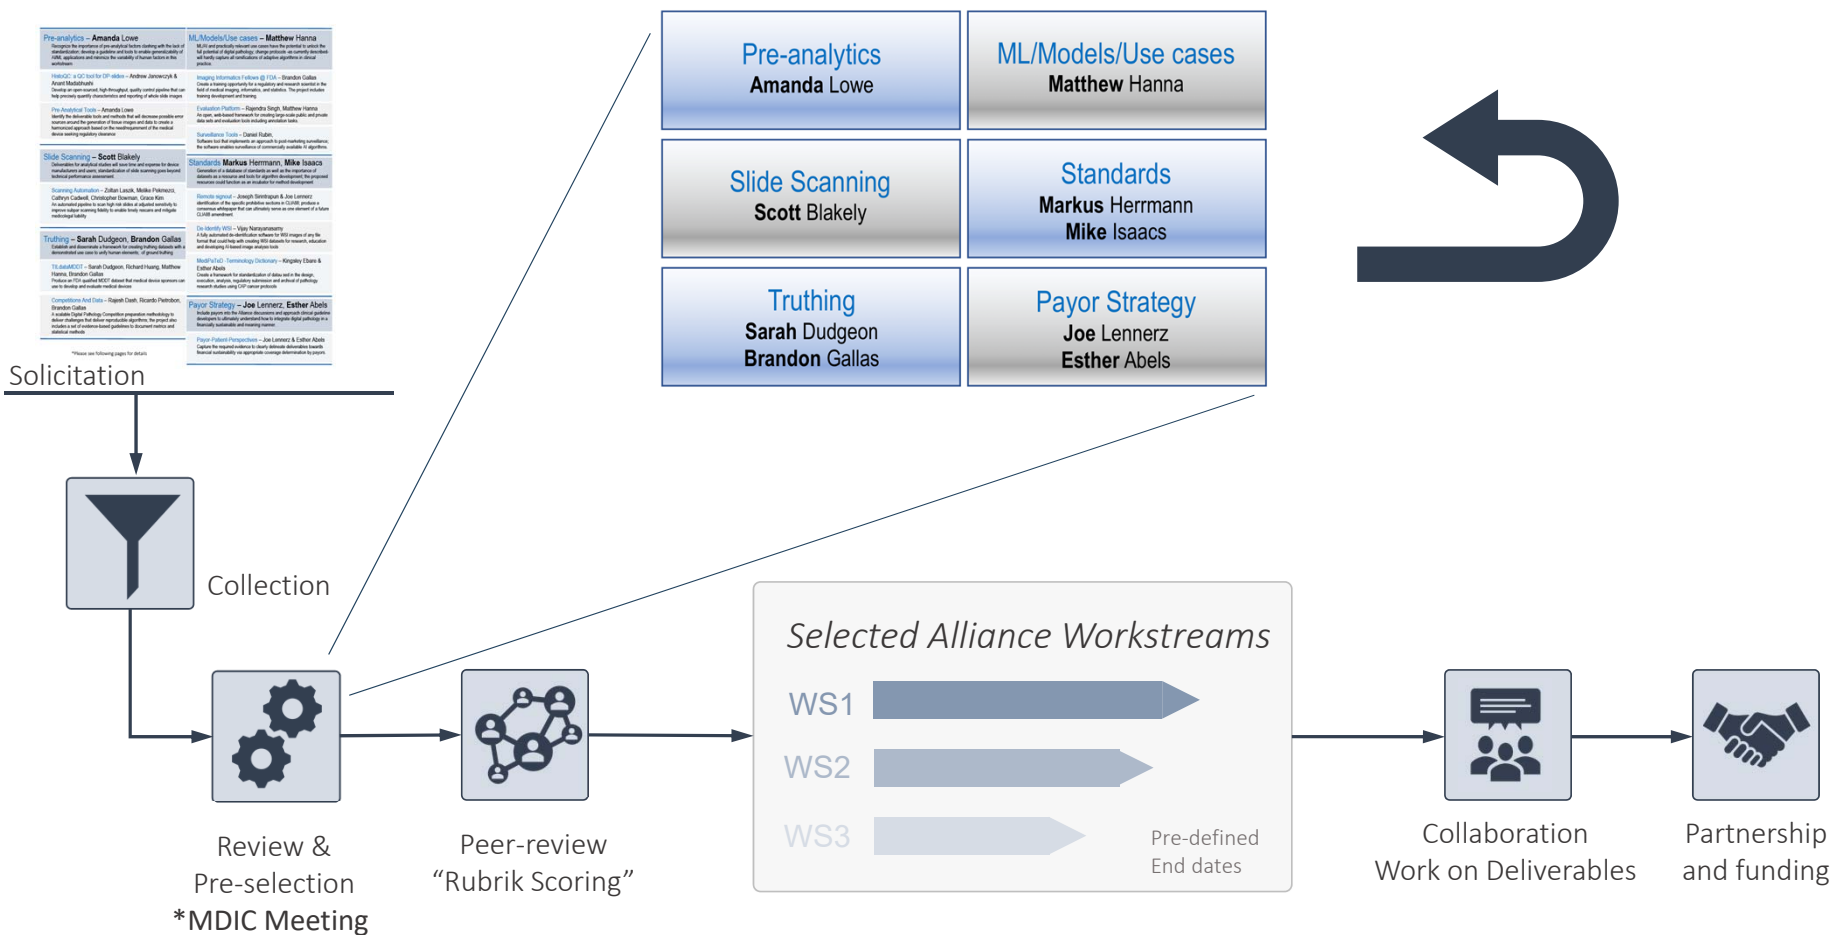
Pre-analytics – Amanda Lowe
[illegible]

ML/Models/Use cases – Matthew Hanna
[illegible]

Slide Scanning – Scott Blakely
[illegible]

Standards Markus Herrmann, Mike Isaacs
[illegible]

Truthing – Sarah Dudgeon, Brandon Gallas
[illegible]

Payor Strategy – Joe Lennerz, Esther Abels
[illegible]

Solicitation

| Pre-analytics Amanda Lowe | ML/Models/Use cases Matthew Hanna |
|---|---|
| Slide Scanning Scott Blakely | Standards Markus Herrmann Mike Isaacs |
| Truthing Sarah Dudgeon Brandon Gallas | Payor Strategy Joe Lennerz Esther Abels |

Collection

Review & Pre-selection *MDIC Meeting

Peer-review “Rubrik Scoring”

Selected Alliance Workstreams
WS1
WS2
WS3
Pre-defined End dates

Collaboration Work on Deliverables

Partnership and funding